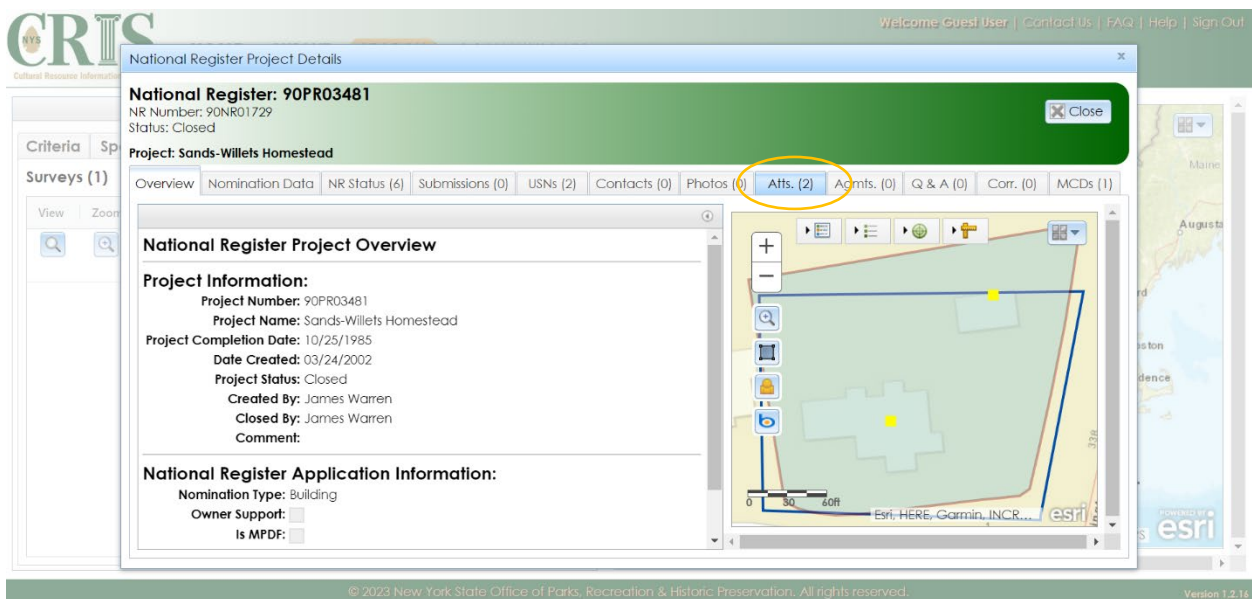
CRIS
NYS
Cultural Resource Information

Welcome Guest User | Contact Us | FAQ | Help | Sign Out

National Register Project Details

×

National Register: 90PR03481
NR Number: 90NR01729
Status: Closed

Close

Project: Sands-Willets Homestead

Criteria Sp
Surveys (1)
View Zoom

Overview | Nomination Data | NR Status (6) | Submissions (0) | USNs (2) | Contacts (0) | Photos (0) | Atts. (2) | Agmts. (0) | Q & A (0) | Corr. (0) | MCDs (1)

National Register Project Overview

Project Information:
Project Number: 90PR03481
Project Name: Sands-Willets Homestead
Project Completion Date: 10/25/1985
Date Created: 03/24/2002
Project Status: Closed
Created By: James Warren
Closed By: James Warren
Comment:

National Register Application Information:
Nomination Type: Building
Owner Support:
Is MPDF:

0 30 60ft
Esri, HERE, Garmin, INCR...
esri

Maine
Augusta
rd
ston
dence
POWERED BY esri

© 2023 New York State Office of Parks, Recreation & Historic Preservation. All rights reserved.

Version 1.2.16